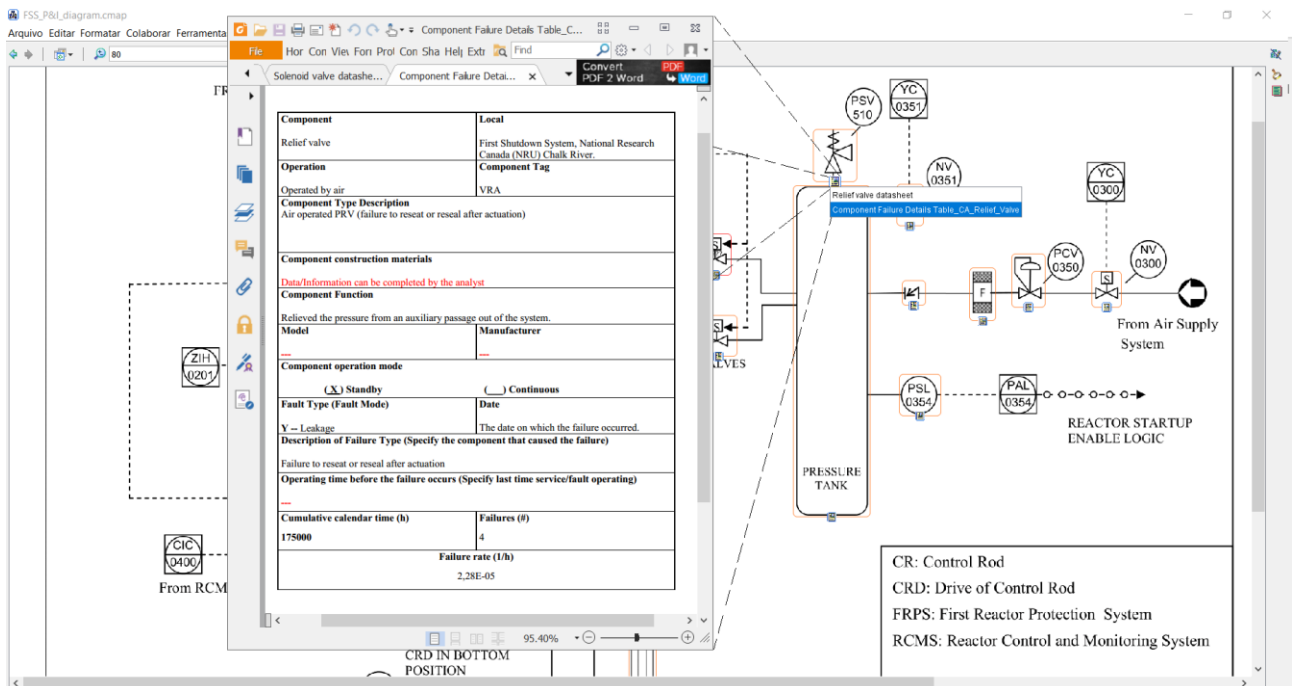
FSS_P&I_diagram.cmap

Arquivo Editar Formatar Colaborar Ferramenta

80

Component Failure Details Table_C...

File Hor Con Viev Forr Prot Con Sha Hel Extr Find

Solenoid valve datashe... Component Failure Detai...

Convert PDF 2 Word

PDF Word

| Component | Local |
|---|---|
| Relief valve | First Shutdown System, National Research Canada (NRU) Chalk River. |
| Operation | Component Tag |
| Operated by air | VRA |
| Component Type Description Air operated PRV (failure to reseat or reseal after actuation) | |
| Component construction materials Data/Information can be completed by the analyst | |
| Component Function Relieved the pressure from an auxiliary passage out of the system. | |
| Model --- | Manufacturer --- |
| Component operation mode (X) Standby (\_\_) Continuous | |
| Fault Type (Fault Mode) Y – Leakage | Date The date on which the failure occurred. |
| Description of Failure Type (Specify the component that caused the failure) Failure to reseat or reseal after actuation | |
| Operating time before the failure occurs (Specify last time service/fault operating) --- | |
| Cumulative calendar time (h) 175000 | Failures (#) 4 |
| Failure rate (1/h) 2,28E-05 | |

95.40%

FR

ZIH 0201

CIC 0400

From RCM

CRD IN BOTTOM POSITION

VES

PSV 510

YC 0351

NV 0351

Relief valve datasheet

Component Failure Details Table_CA_Relief_Valve

YC 0300

PCV 0350

NV 0300

S

F

From Air Supply System

PSL 0354

PAL 0354

REACTOR STARTUP ENABLE LOGIC

PRESSURE TANK

CR: Control Rod
CRD: Drive of Control Rod
FRPS: First Reactor Protection System
RCMS: Reactor Control and Monitoring System